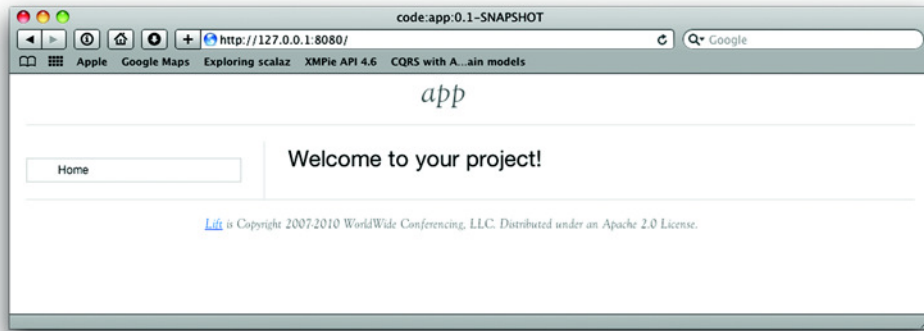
code:app:0.1-SNAPSHOT

http://127.0.0.1:8080/

Google

Apple Google Maps Exploring scalaz XMPie API 4.6 CQRS with A...ain models

app

Home

Welcome to your project!

Lift is Copyright 2007-2010 WorldWide Conferencing, LLC. Distributed under an Apache 2.0 License.